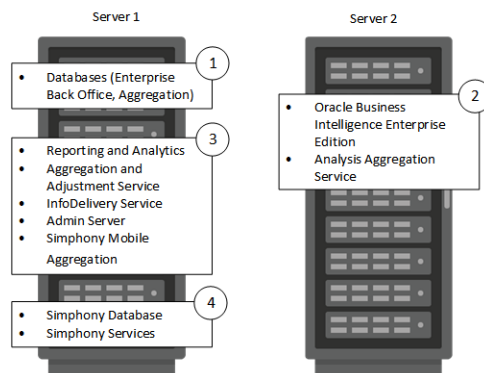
Server 1

Server 2

1
- Databases (Enterprise Back Office, Aggregation)

3
- Reporting and Analytics
- Aggregation and Adjustment Service
- InfoDelivery Service
- Admin Server
- Simphony Mobile Aggregation

4
- Simphony Database
- Simphony Services

2
- Oracle Business Intelligence Enterprise Edition
- Analysis Aggregation Service